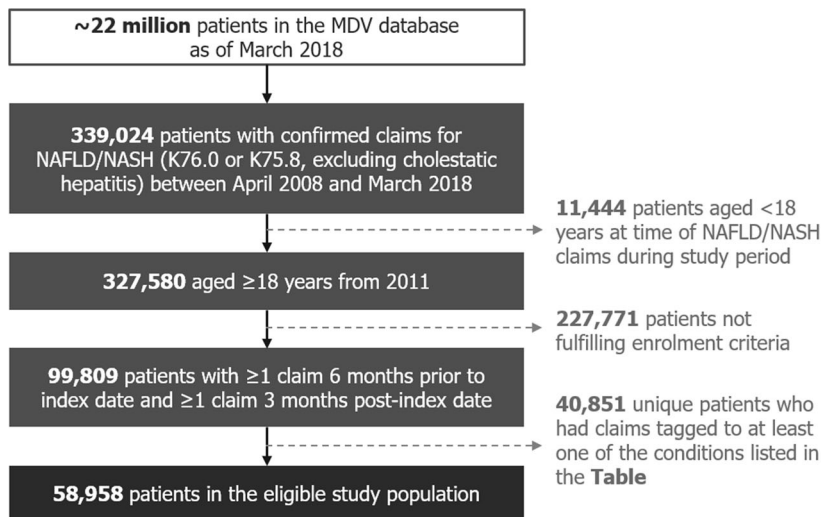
**~22 million** patients in the MDV database as of March 2018

**339,024** patients with confirmed claims for NAFLD/NASH (K76.0 or K75.8, excluding cholestatic hepatitis) between April 2008 and March 2018

**11,444** patients aged <18 years at time of NAFLD/NASH claims during study period

**327,580** aged ≥18 years from 2011

**227,771** patients not fulfilling enrolment criteria

**99,809** patients with ≥1 claim 6 months prior to index date and ≥1 claim 3 months post-index date

**40,851** unique patients who had claims tagged to at least one of the conditions listed in the **Table**

**58,958** patients in the eligible study population